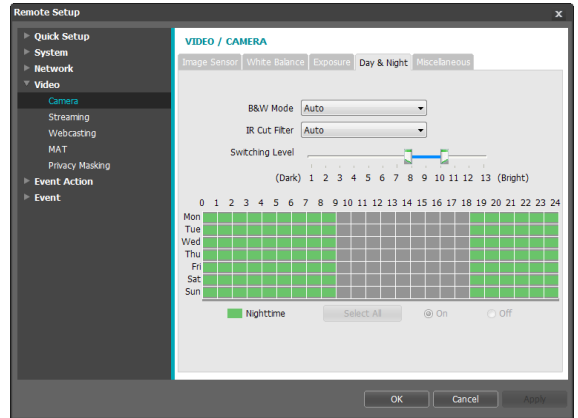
Remote Setup
x
Quick Setup
System
Network
Video
Camera
Streaming
Webcasting
MAT
Privacy Masking
Event Action
Event

VIDEO / CAMERA
Image Sensor
White Balance
Exposure
Day & Night
Miscellaneous

B&W Mode
Auto
IR Cut Filter
Auto
Switching Level
(Dark) 1 2 3 4 5 6 7 8 9 10 11 12 13 (Bright)

0 1 2 3 4 5 6 7 8 9 10 11 12 13 14 15 16 17 18 19 20 21 22 23 24
Mon
Tue
Wed
Thu
Fri
Sat
Sun

Nighttime
Select All
On
Off

OK
Cancel
Apply